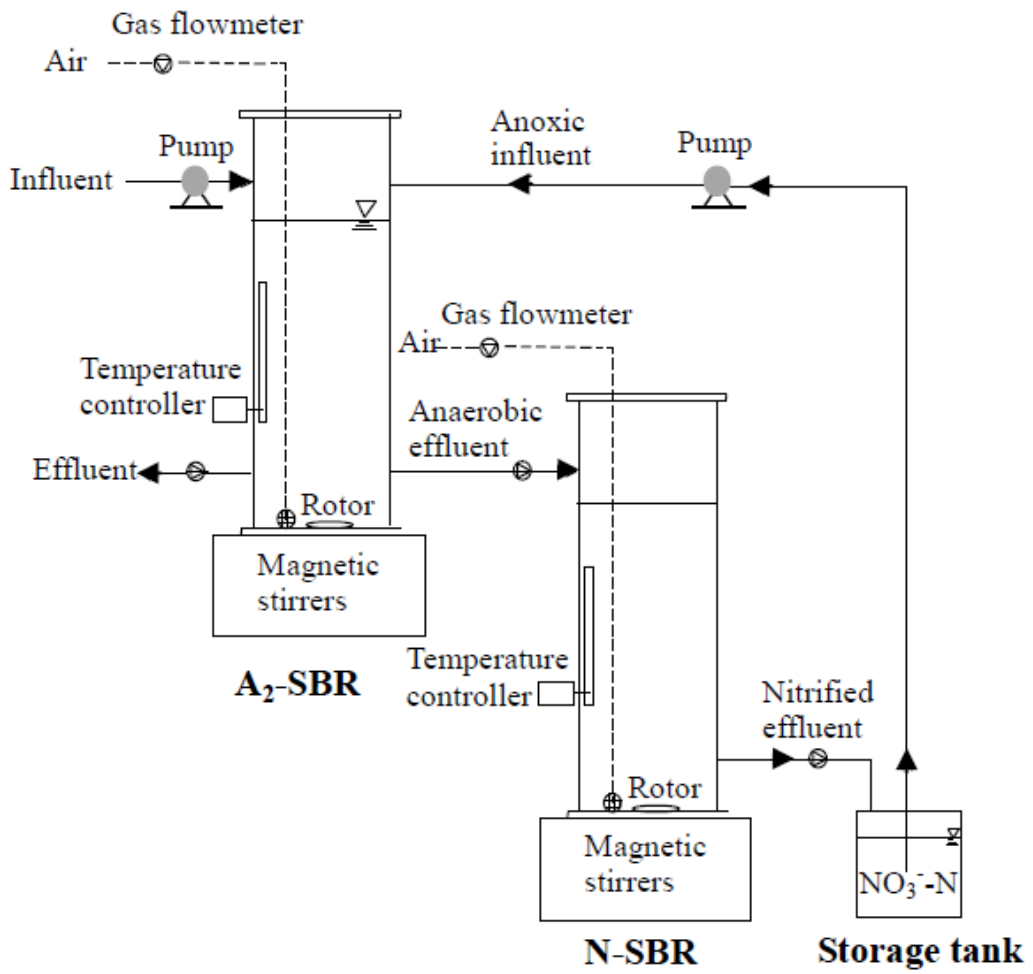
Gas flowmeter

Air

Pump

Influent

Anoxic influent

Pump

Gas flowmeter

Air

Temperature controller

Anaerobic effluent

Effluent

Rotor

Magnetic stirrers

$A_2$-SBR

Temperature controller

Nitrified effluent

Rotor

Magnetic stirrers

$NO_3^-$-N

N-SBR

Storage tank